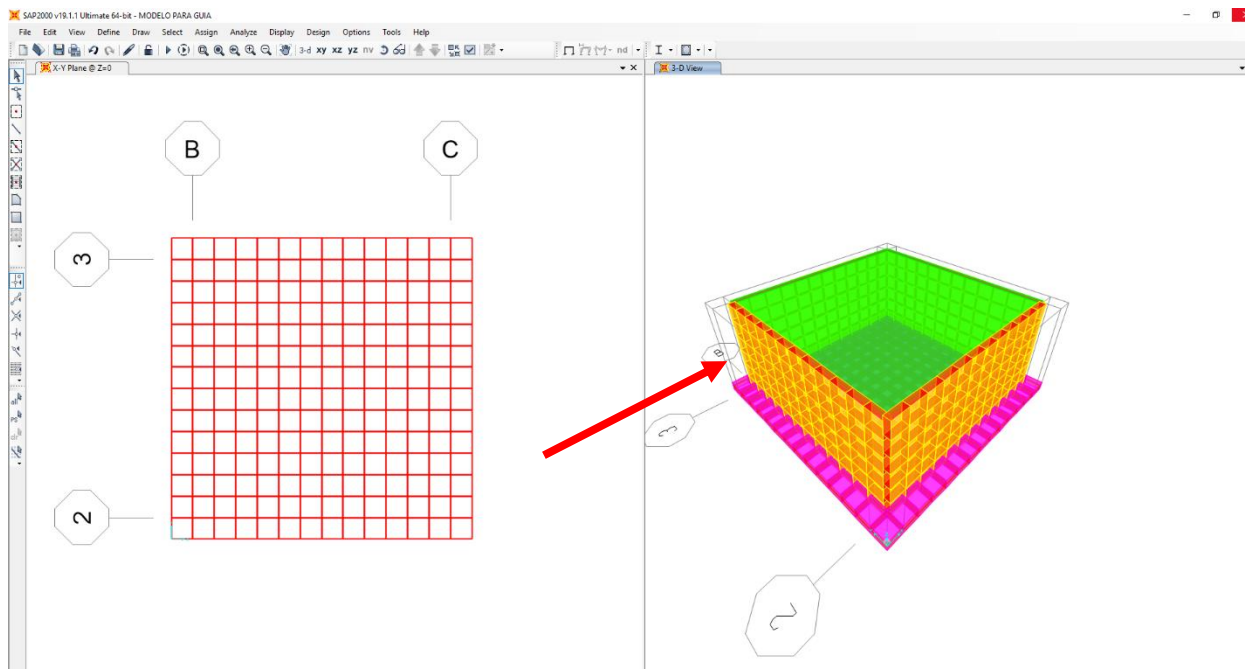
SAP2000 v19.1.1 Ultimate 64-bit - MODELO PARA GUIA

File Edit View Define Draw Select Assign Analyze Display Design Options Tools Help

3-d xy xz yz nv nd

X-Y Plane @ Z=0

3-D View

B

C

3

2

B

3

2